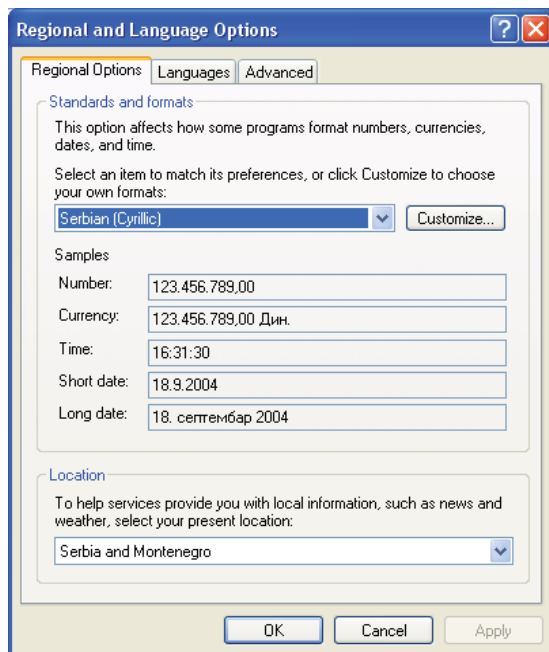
Regional and Language Options

?

Regional Options | Languages | Advanced

Standards and formats

This option affects how some programs format numbers, currencies, dates, and time.

Select an item to match its preferences, or click Customize to choose your own formats:

Serbian (Cyrillic)

Customize...

Samples

| Number: | 123.456.789,00 |
|---|---|
| Currency: | 123.456.789,00 Дин. |
| Time: | 16:31:30 |
| Short date: | 18.9.2004 |
| Long date: | 18. септембар 2004 |

Location

To help services provide you with local information, such as news and weather, select your present location:

Serbia and Montenegro

OK | Cancel | Apply